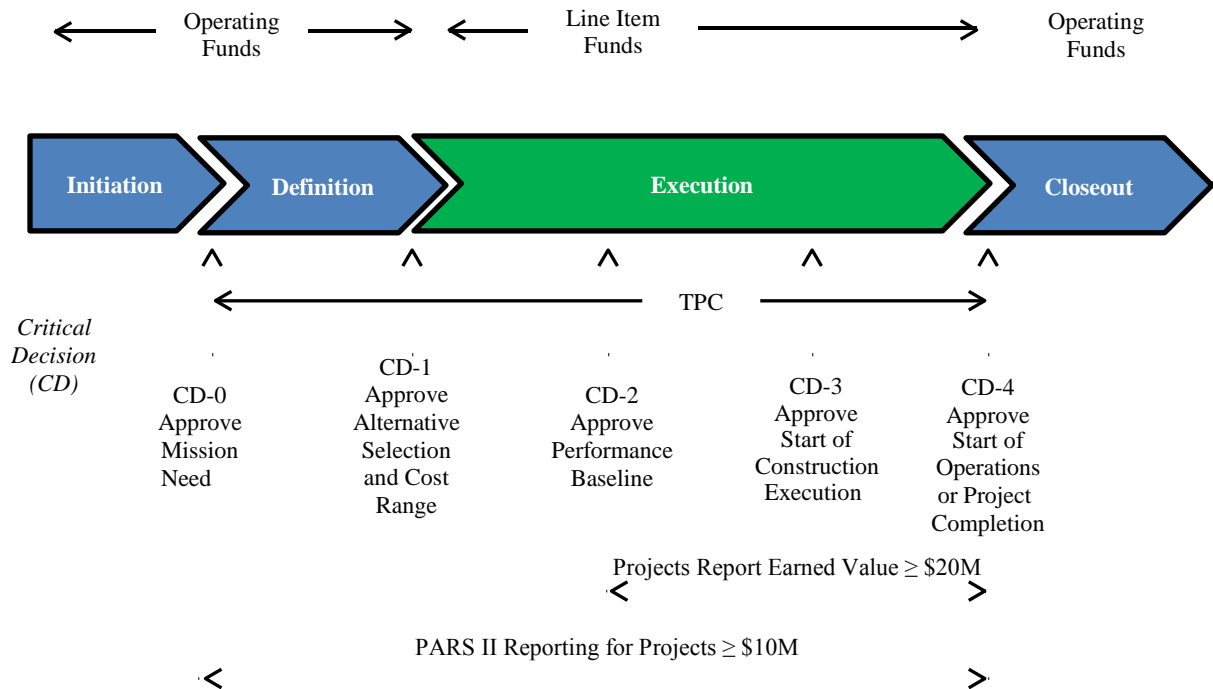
Operating Funds

Line Item Funds

Operating Funds

Initiation

Definition

Execution

Closeout

TPC

Critical Decision (CD)

CD-0 Approve Mission Need

CD-1 Approve Alternative Selection and Cost Range

CD-2 Approve Performance Baseline

CD-3 Approve Start of Construction Execution

CD-4 Approve Start of Operations or Project Completion

Projects Report Earned Value ≥ \$20M

PARS II Reporting for Projects ≥ \$10M